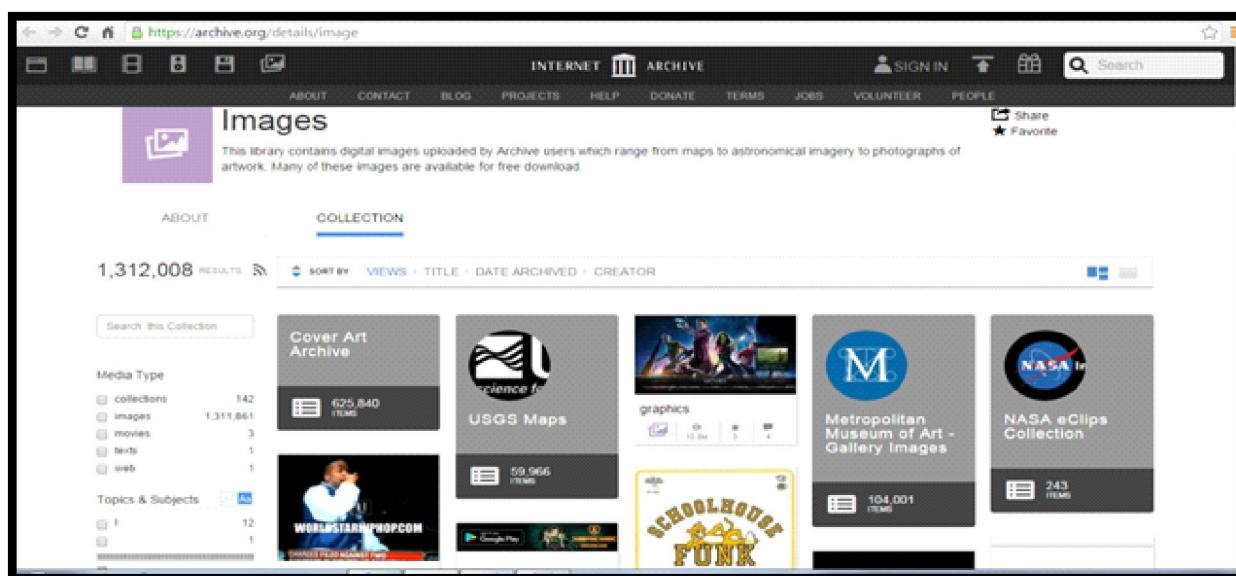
https://archive.org/details/image

INTERNET ARCHIVE

SIGN IN

Search

ABOUT CONTACT BLOG PROJECTS HELP DONATE TERMS JOBS VOLUNTEER PEOPLE

Images

This library contains digital images uploaded by Archive users which range from maps to astronomical imagery to photographs of artwork. Many of these images are available for free download.

Share
Favorite

ABOUT COLLECTION

1,312,008 RESULTS

SORT BY VIEWS · TITLE · DATE ARCHIVED · CREATOR

Search this Collection

Media Type
collections 142
images 1,311,861
movies 3
texts 1
web 1

Topics & Subjects
1 12
1

Cover Art Archive
625,840 ITEMS

science fo
USGS Maps
59,966 ITEMS

graphics

Metropolitan Museum of Art - Gallery Images
104,001 ITEMS

NASA eClips Collection
243 ITEMS

WORLDSTARHIPHOP.COM

SCHOOLHOUSE FUNK

Google Play